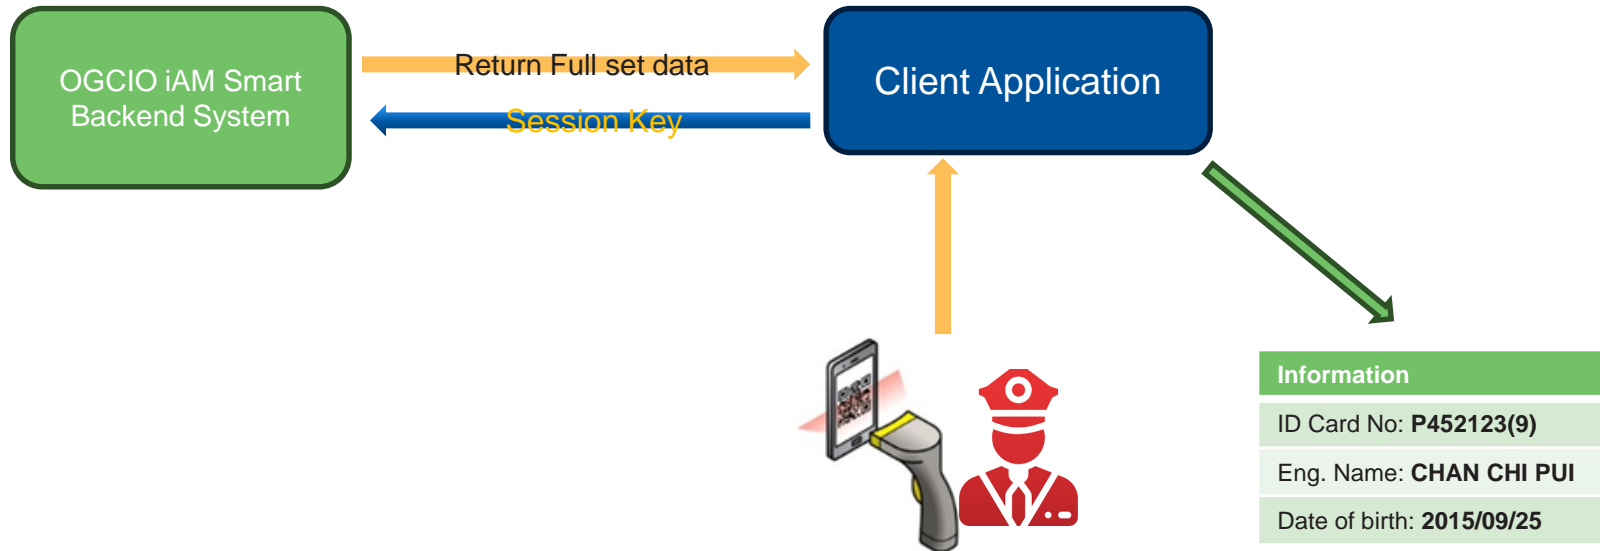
OGCIO iAM Smart Backend System

Return Full set data

Session Key

Client Application

| Information |
|---|
| ID Card No: **P452123(9)** |
| Eng. Name: **CHAN CHI PUI** |
| Date of birth: **2015/09/25** |